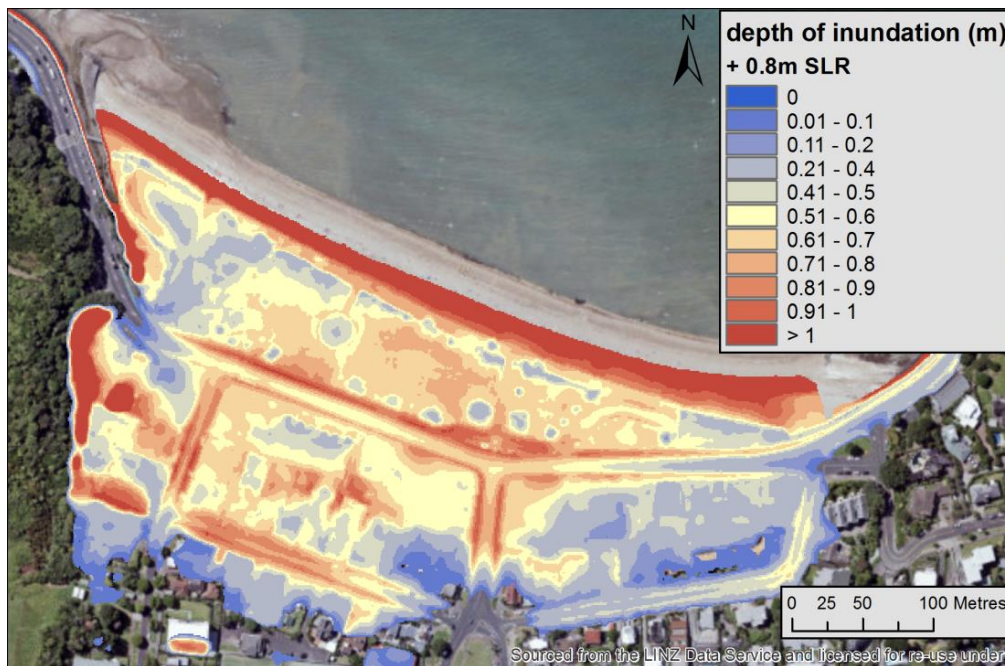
N

depth of inundation (m)
+ 0.8m SLR

0
0.01 - 0.1
0.11 - 0.2
0.21 - 0.4
0.41 - 0.5
0.51 - 0.6
0.61 - 0.7
0.71 - 0.8
0.81 - 0.9
0.91 - 1
> 1

0 25 50 100 Metres

Sourced from the LINZ Data Service and licensed for re-use under